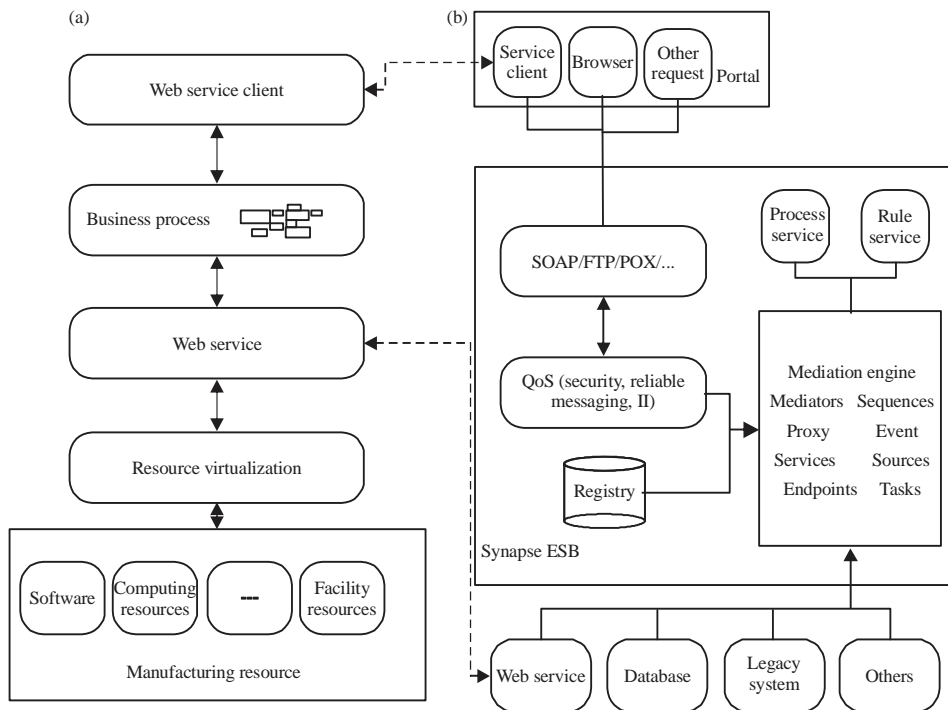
(a)

Web service client

Business process

Web service

Resource virtualization

Software

Computing resources

---

Facility resources

Manufacturing resource

(b)

Service client

Browser

Other request

Portal

Process service

Rule service

SOAP/FTP/POX/...

QoS (security, reliable messaging, II)

Registry

Mediation engine
Mediators Sequences
Proxy Event
Services Sources
Endpoints Tasks

Synapse ESB

Web service

Database

Legacy system

Others